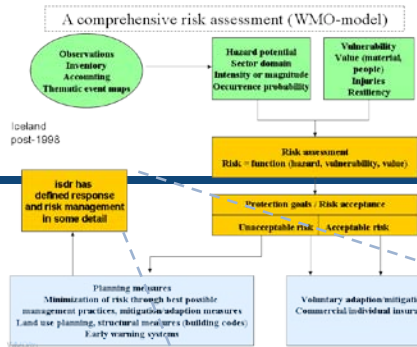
A comprehensive risk assessment (WMO-model)

Observations
Inventory
Accounting
Thematic event maps

Hazard potential
Sector domain
Intensity or magnitude
Occurence probability

Vulnerability
Value (material, people)
Injuries
Resiliency

Iceland
post-1998

Risk assessment
Risk = function (hazard, vulnerability, value)

isdr has defined response and risk management in some detail

Protection goals / Risk acceptance

Unacceptable risk

Acceptable risk

Planning measures
Minimization of risk through best possible management practices, mitigation/adaption measures
Land use planning, structural measures (building codes)
Early warning systems

Voluntary adaption/mitigati
Commercial/individual insura